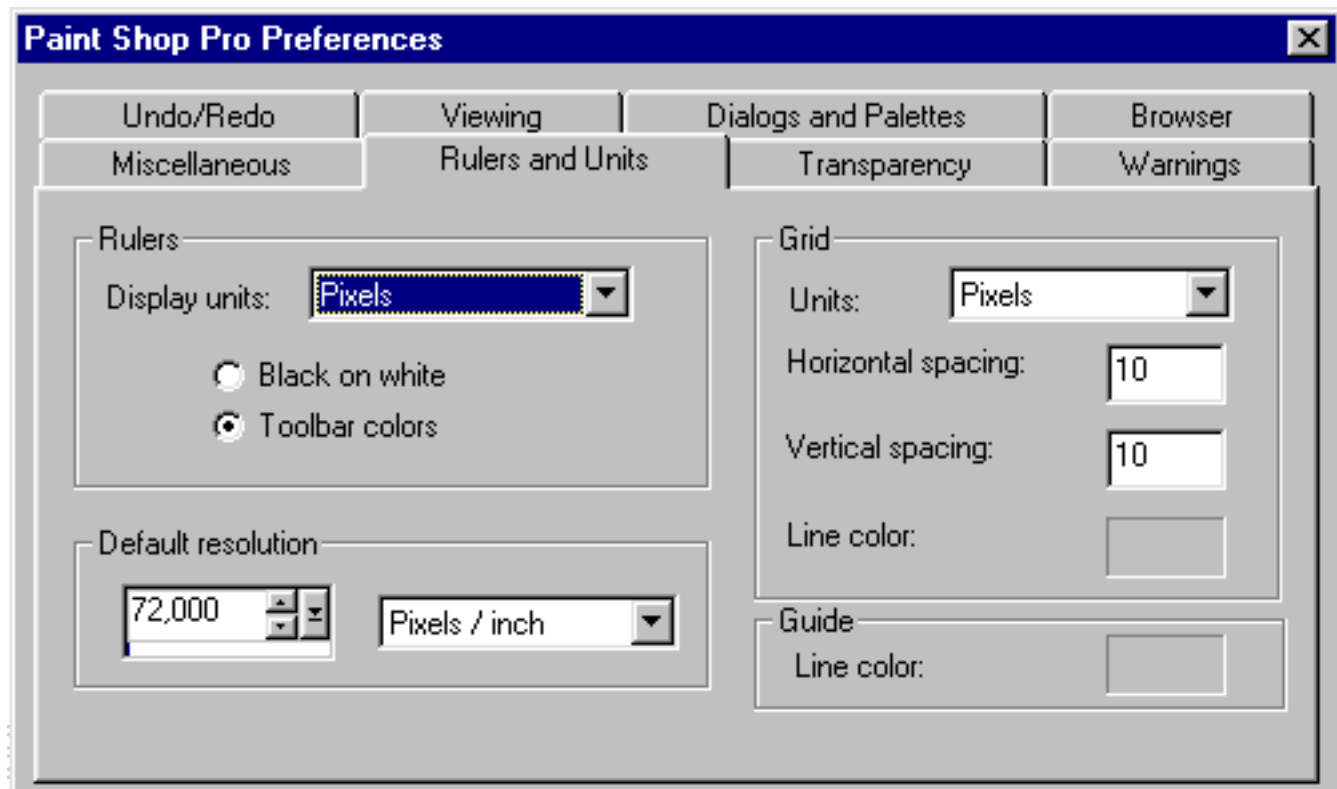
Paint Shop Pro Preferences

Undo/Redo
Viewing
Dialogs and Palettes
Browser
Miscellaneous
Rulers and Units
Transparency
Warnings

Rulers
Display units: Pixels
Black on white
Toolbar colors

Default resolution
72,000
Pixels / inch

Grid
Units: Pixels
Horizontal spacing: 10
Vertical spacing: 10
Line color:

Guide
Line color: